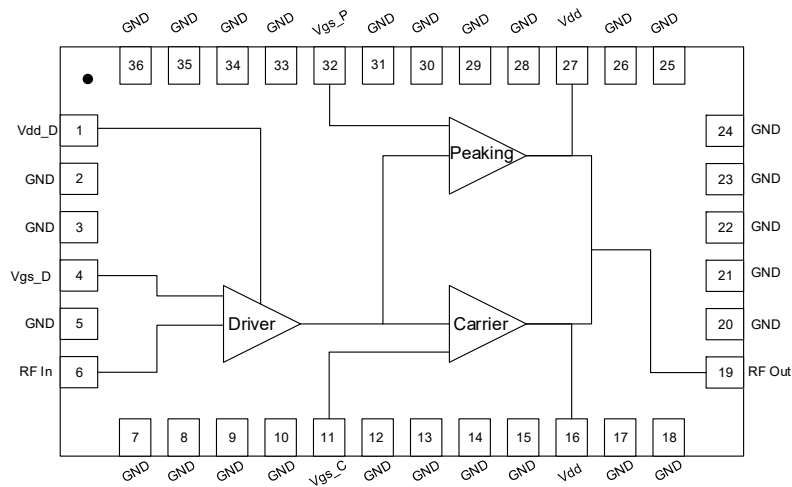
GND GND GND GND Vgs_P GND GND GND GND Vdd GND GND

36 35 34 33 32 31 30 29 28 27 26 25

Vdd_D 1
GND 2
GND 3
Vgs_D 4
GND 5
RF In 6

Peaking

Driver

Carrier

24 GND
23 GND
22 GND
21 GND
20 GND
19 RF Out

7 8 9 10 11 12 13 14 15 16 17 18

GND GND GND GND Vgs_C GND GND GND GND Vdd GND GND